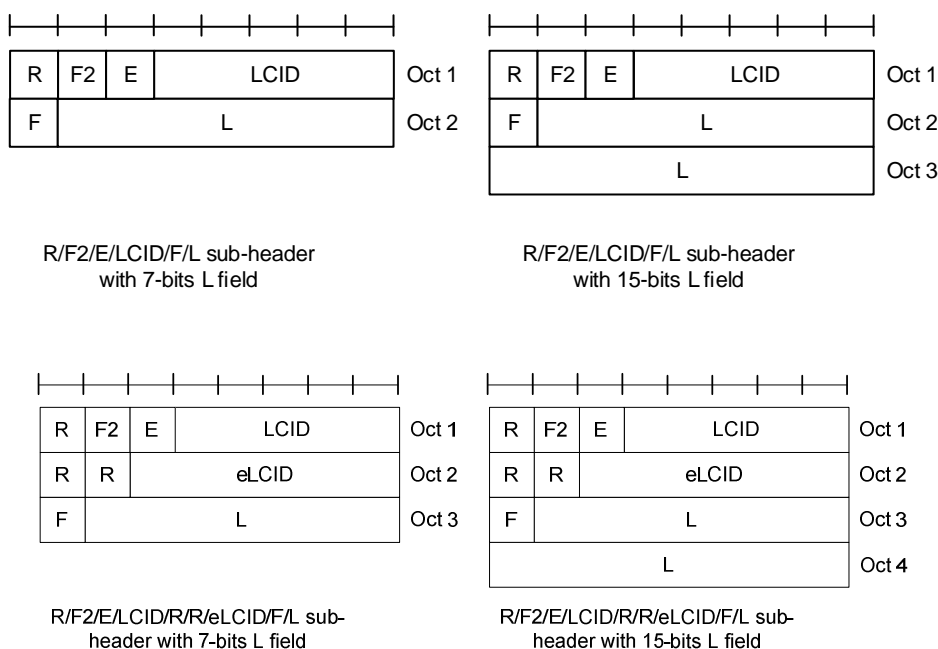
| R | F2 | E | LCID | Oct 1 |
|---|---|---|---|---|
| F | L | | | Oct 2 |

R/F2/E/LCID/F/L sub-header with 7-bits L field

| R | F2 | E | LCID | Oct 1 |
|---|---|---|---|---|
| F | L | | | Oct 2 |
| L | | | | Oct 3 |

R/F2/E/LCID/F/L sub-header with 15-bits L field

| R | F2 | E | LCID | Oct 1 |
|---|---|---|---|---|
| R | R | eLCID | | Oct 2 |
| F | L | | | Oct 3 |

R/F2/E/LCID/R/R/eLCID/F/L sub-header with 7-bits L field

| R | F2 | E | LCID | Oct 1 |
|---|---|---|---|---|
| R | R | eLCID | | Oct 2 |
| F | L | | | Oct 3 |
| L | | | | Oct 4 |

R/F2/E/LCID/R/R/eLCID/F/L sub-header with 15-bits L field